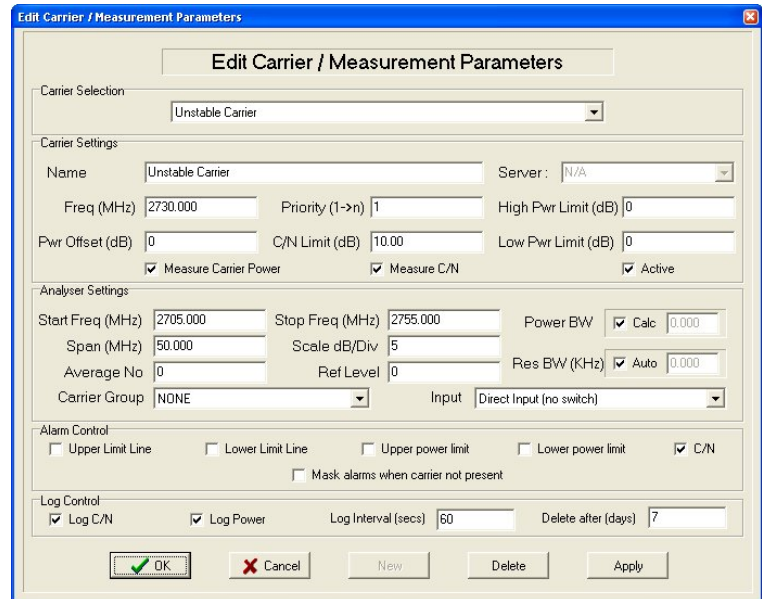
Edit Carrier / Measurement Parameters

Edit Carrier / Measurement Parameters

Carrier Selection
Unstable Carrier

Carrier Settings
Name Unstable Carrier
Server : N/A
Freq (MHz) 2730.000
Priority (1->n) 1
High Pwr Limit (dB) 0
Pwr Offset (dB) 0
C/N Limit (dB) 10.00
Low Pwr Limit (dB) 0
Measure Carrier Power
Measure C/N
Active

Analyser Settings
Start Freq (MHz) 2705.000
Stop Freq (MHz) 2755.000
Power BW
Calc 0.000
Span (MHz) 50.000
Scale dB/Div 5
Average No 0
Ref Level 0
Res BW (KHz)
Auto 0.000
Carrier Group NONE
Input Direct Input (no switch)

Alarm Control
Upper Limit Line
Lower Limit Line
Upper power limit
Lower power limit
C/N
Mask alarms when carrier not present

Log Control
Log C/N
Log Power
Log Interval (secs) 60
Delete after (days) 7

OK
Cancel
New
Delete
Apply